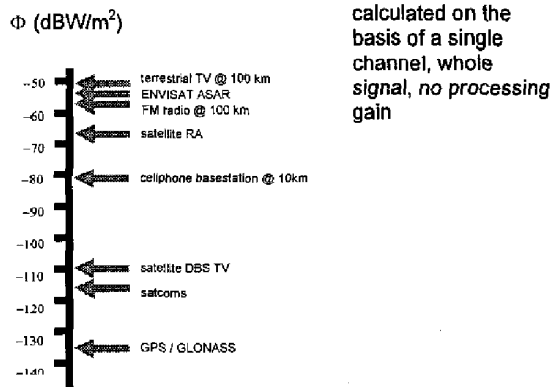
$\Phi$ (dBW/m$^2$)

calculated on the basis of a single channel, whole *signal*, *no processing* gain

−50
−60
−70
−80
−90
−100
−110
−120
−130
−140

terrestrial TV @ 100 km
ENVISAT ASAR
FM radio @ 100 km
satellite RA
cellphone basestation @ 10km
satellite DBS TV
satcoms
GPS / GLONASS